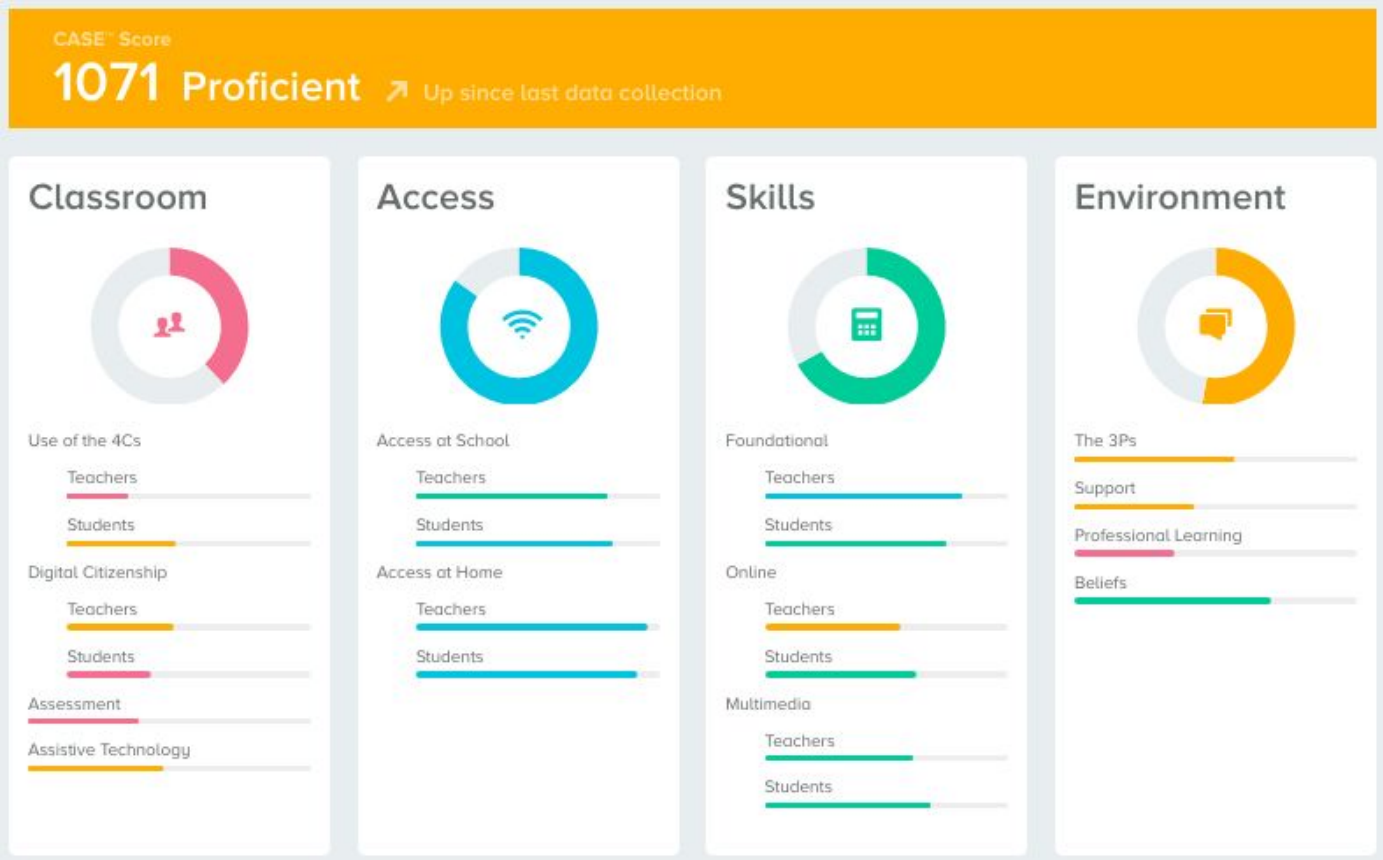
CASE™ Score

1071 Proficient ↗ Up since last data collection

Classroom

Use of the 4Cs

Teachers

Students

Digital Citizenship

Teachers

Students

Assessment

Assistive Technology

Access

Access at School

Teachers

Students

Access at Home

Teachers

Students

Skills

Foundational

Teachers

Students

Online

Teachers

Students

Multimedia

Teachers

Students

Environment

The 3Ps

Support

Professional Learning

Beliefs